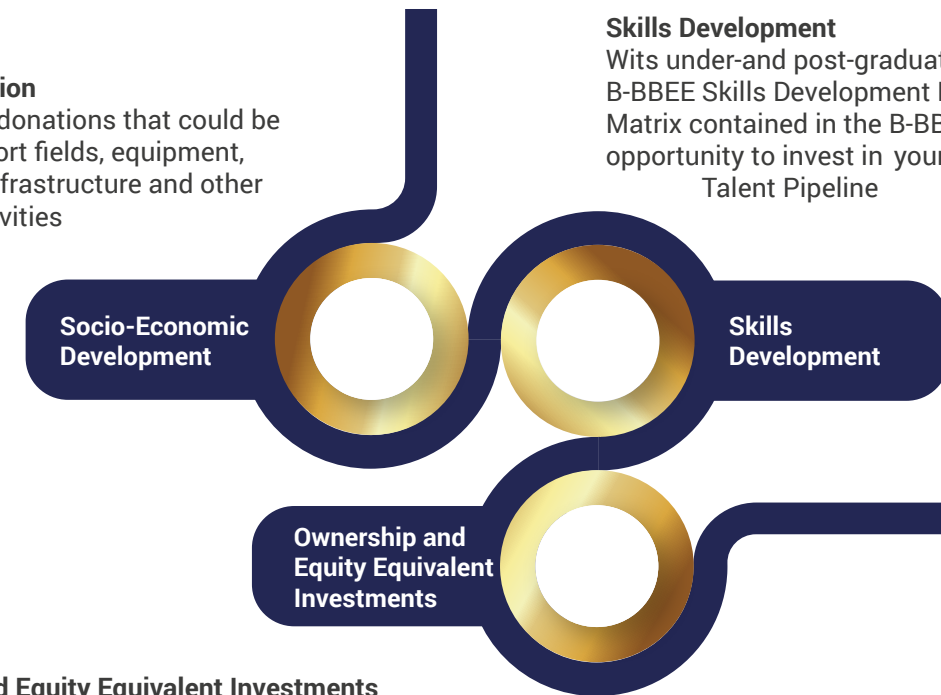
ion
donations that could be
ort fields, equipment,
frastructure and other
vities

Skills Development
Wits under-and post-graduat
B-BBEE Skills Development
Matrix contained in the B-BE
opportunity to invest in your
Talent Pipeline

Socio-Economic Development

Skills Development

Ownership and Equity Equivalent Investments

d Equity Equivalent Investments